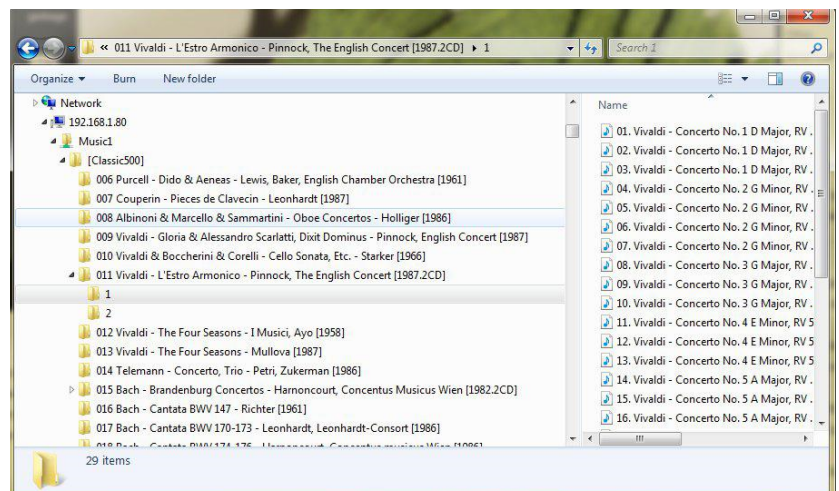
« 011 Vivaldi - L'Estro Armonico - Pinnock, The English Concert [1987.2CD] ▸ 1

Search 1

Organize ▾ Burn New folder

Network
192.168.1.80
Music1
[Classic500]
006 Purcell - Dido & Aeneas - Lewis, Baker, English Chamber Orchestra [1961]
007 Couperin - Pieces de Clavecin - Leonhardt [1987]
008 Albinoni & Marcello & Sammartini - Oboe Concertos - Holliger [1986]
009 Vivaldi - Gloria & Alessandro Scarlatti, Dixit Dominus - Pinnock, English Concert [1987]
010 Vivaldi & Boccherini & Corelli - Cello Sonata, Etc. - Starker [1966]
011 Vivaldi - L'Estro Armonico - Pinnock, The English Concert [1987.2CD]
1
2
012 Vivaldi - The Four Seasons - I Musici, Ayo [1958]
013 Vivaldi - The Four Seasons - Mullova [1987]
014 Telemann - Concerto, Trio - Petri, Zukerman [1986]
015 Bach - Brandenburg Concertos - Harnoncourt, Concentus Musicus Wien [1982.2CD]
016 Bach - Cantata BWV 147 - Richter [1961]
017 Bach - Cantata BWV 170-173 - Leonhardt, Leonhardt-Consort [1986]
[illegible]

Name
01. Vivaldi - Concerto No. 1 D Major, RV .
02. Vivaldi - Concerto No. 1 D Major, RV .
03. Vivaldi - Concerto No. 1 D Major, RV .
04. Vivaldi - Concerto No. 2 G Minor, RV .
05. Vivaldi - Concerto No. 2 G Minor, RV .
06. Vivaldi - Concerto No. 2 G Minor, RV .
07. Vivaldi - Concerto No. 2 G Minor, RV .
08. Vivaldi - Concerto No. 3 G Major, RV .
09. Vivaldi - Concerto No. 3 G Major, RV .
10. Vivaldi - Concerto No. 3 G Major, RV .
11. Vivaldi - Concerto No. 4 E Minor, RV 5
12. Vivaldi - Concerto No. 4 E Minor, RV 5
13. Vivaldi - Concerto No. 4 E Minor, RV 5
14. Vivaldi - Concerto No. 5 A Major, RV .
15. Vivaldi - Concerto No. 5 A Major, RV .
16. Vivaldi - Concerto No. 5 A Major, RV .

29 items